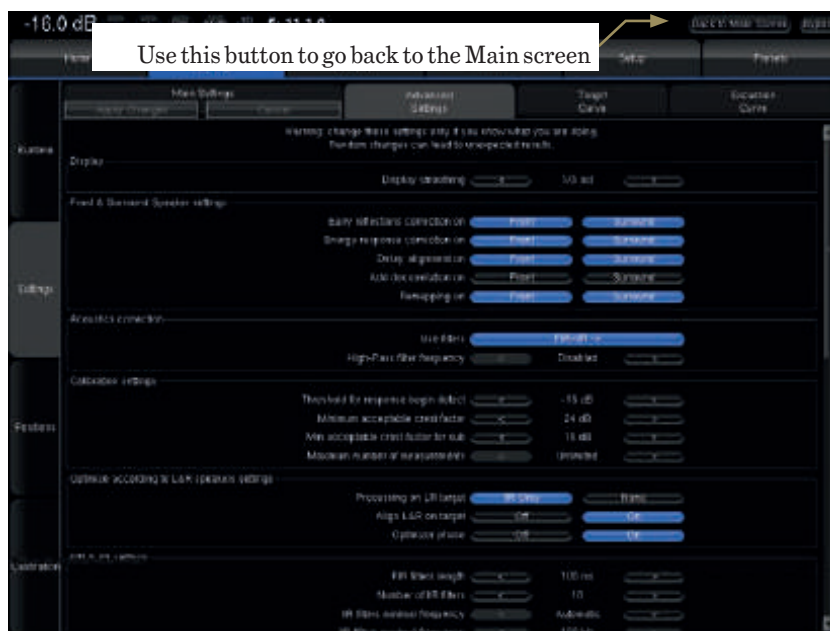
-16.0 dB

Use this button to go back to the Main screen

Back to Main Screen

Home

Setup

Presets

Main Settings

Apply Changes

Cancel

Advanced Settings

Target Curve

Equalizer Curve

Warning: change these settings only if you know what you are doing. Random changes can lead to unexpected results.

Display

Display smoothing

1/3 oct

Front & Surround Speaker settings

Early reflections correction on

Front

Surround

Energy response correction on

Front

Surround

Delay alignment on

Front

Surround

Auto dec-correlation on

Front

Surround

Remapping on

Front

Surround

Acoustics correction

Use filters

Default

High-Pass filter frequency

Disabled

Calibration settings

Threshold for response begin detect

-15 dB

Minimum acceptable crest factor

24 dB

Min acceptable crest factor for sub

18 dB

Maximum number of measurements

Unlimited

Optimize according to L&R speakers settings

Processing on LR target

Align L&R on target

Off

On

Optimize phase

Off

On

IIR filters length

100 ms

Number of IIR filters

10

IIR filters nominal frequency

Automatic

Routines

Settings

Positions

Calibration